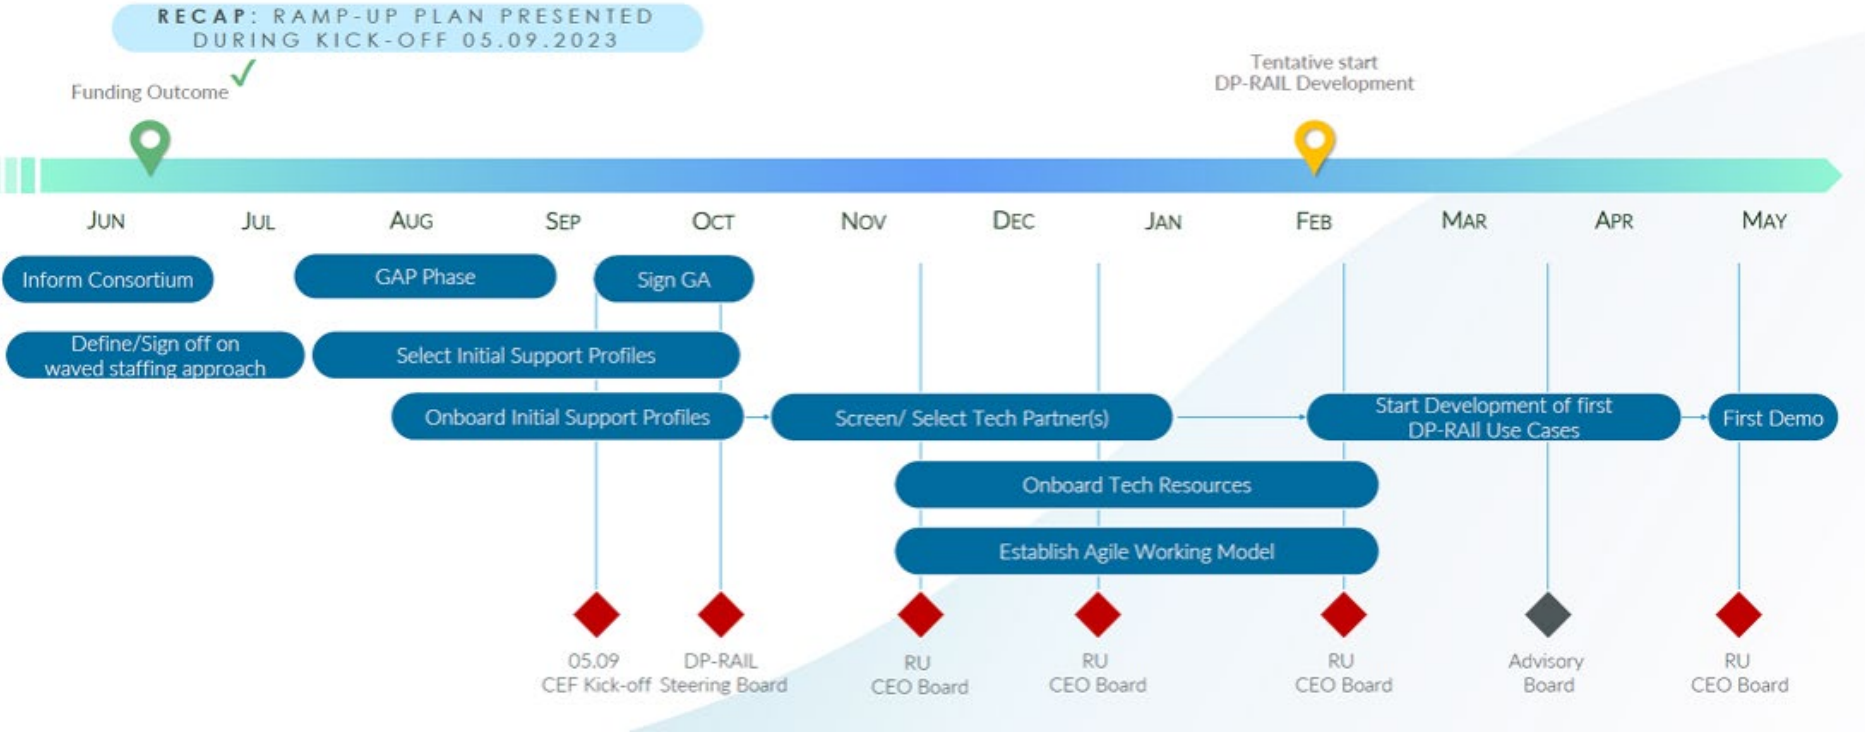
RECAP: RAMP-UP PLAN PRESENTED DURING KICK-OFF 05.09.2023

Funding Outcome ✓

Tentative start DP-RAIL Development

JUN JUL AUG SEP OCT NOV DEC JAN FEB MAR APR MAY

Inform Consortium

GAP Phase

Sign GA

Define/Sign off on waved staffing approach

Select Initial Support Profiles

Onboard Initial Support Profiles

Screen/ Select Tech Partner(s)

Start Development of first DP-RAIl Use Cases

First Demo

Onboard Tech Resources

Establish Agile Working Model

05.09 CEF Kick-off

DP-RAIL Steering Board

RU CEO Board

RU CEO Board

RU CEO Board

Advisory Board

RU CEO Board